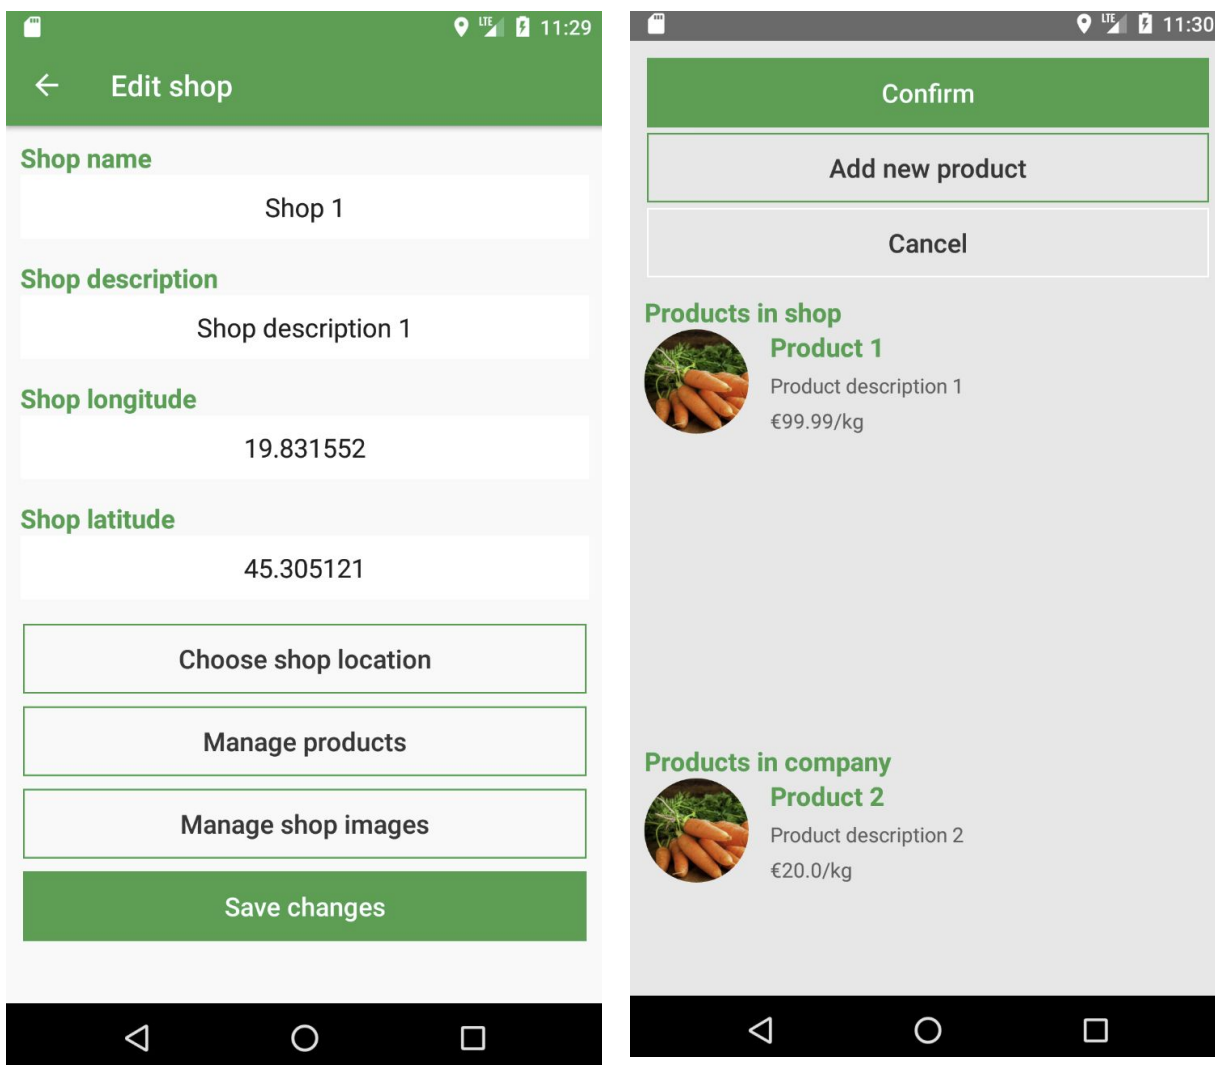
LTE 11:29

Edit shop

Shop name

Shop 1

Shop description

Shop description 1

Shop longitude

19.831552

Shop latitude

45.305121

Choose shop location

Manage products

Manage shop images

Save changes

LTE 11:30

Confirm

Add new product

Cancel

Products in shop

Product 1

Product description 1

€99.99/kg

Products in company

Product 2

Product description 2

€20.0/kg